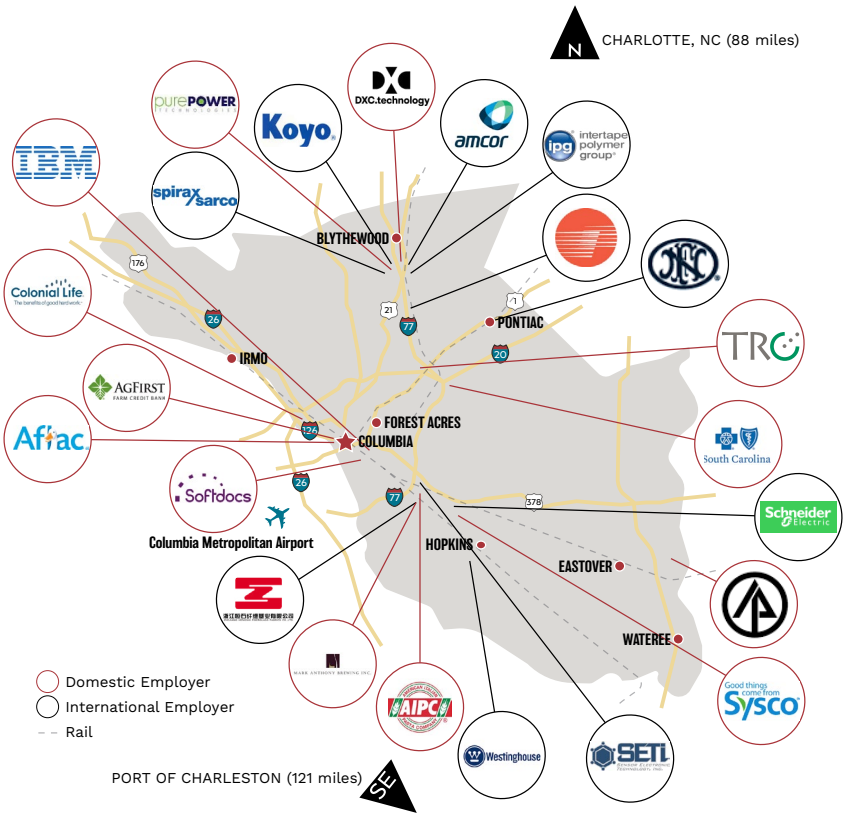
N CHARLOTTE, NC (88 miles)

purePOWER
TECHNOLOGIES

DXC.technology

Koyo

amcor

IBM

ipg intertape polymer group

spirax sarco

BLYTHEWOOD

176

Colonial Life
The benefits of good hard work.

26

21

77

1

PONTIAC

IRMO

20

TRC

AGFIRST
FARM CREDIT BANK

FOREST ACRES

Aflac

126

COLUMBIA

South Carolina

Softdocs

26

77

378

Schneider Electric

Columbia Metropolitan Airport

HOPKINS

EASTOVER

WATEREE

MARK ANTHONY BREWING INC.

Good things come from Sysco

AIPC

Domestic Employer
International Employer
Rail

Westinghouse

SETi
SENSOR ELECTRONIC TECHNOLOGY, INC.

PORT OF CHARLESTON (121 miles)

SE